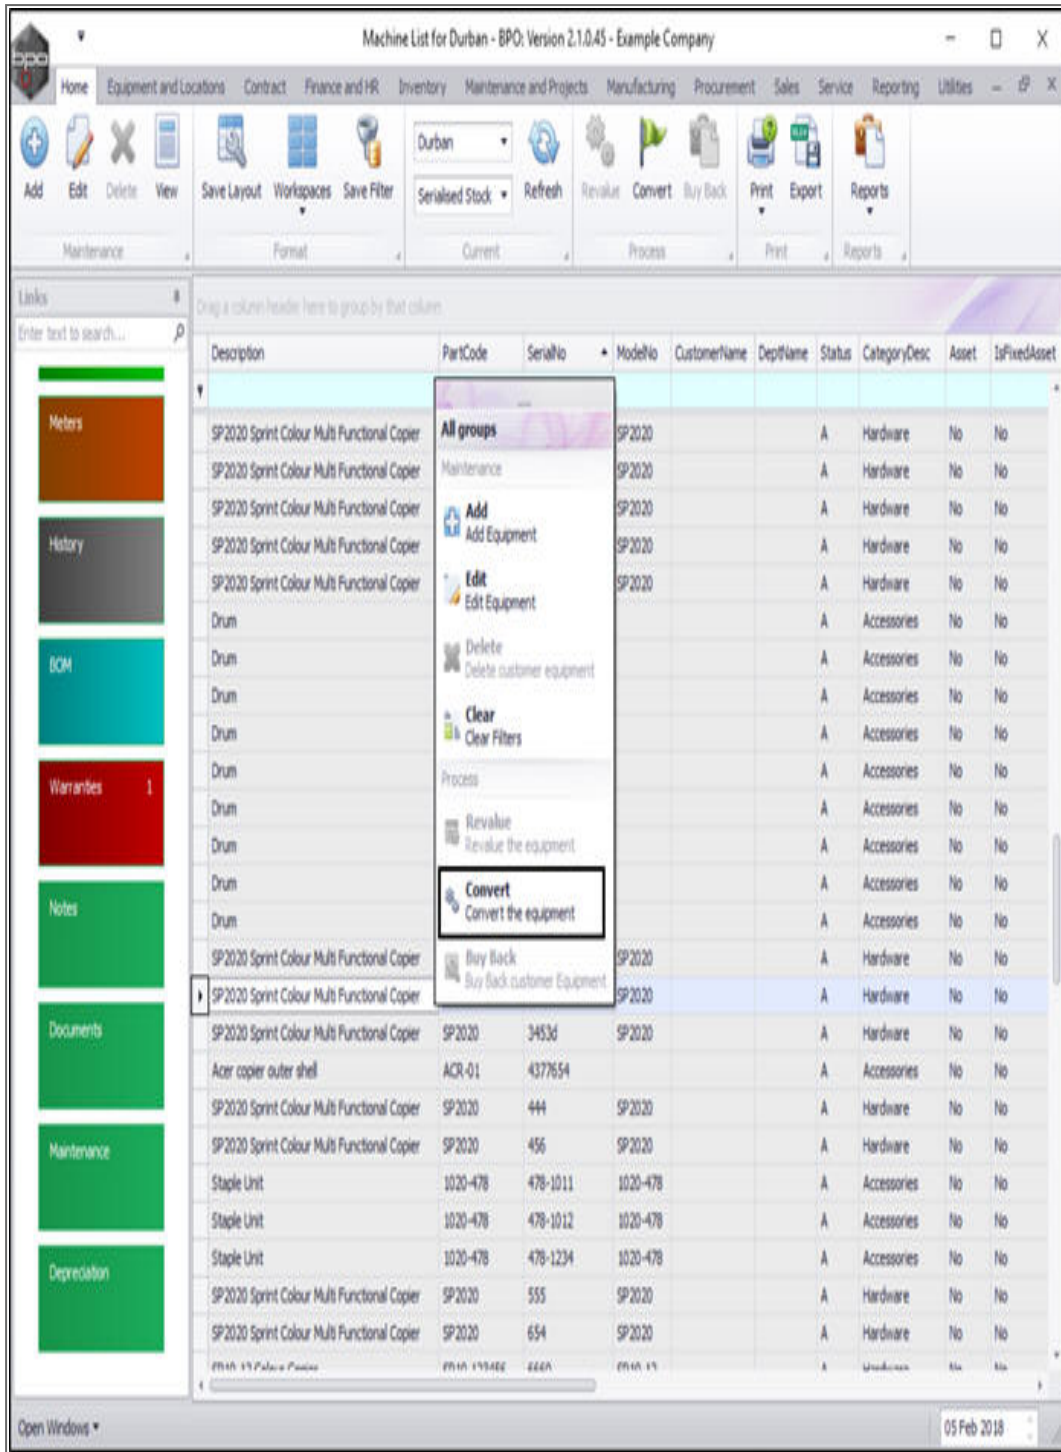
Machine List for Durban - BPO: Version 2.1.0.45 - Example Company

Home Equipment and Locations Contract Finance and HR Inventory Maintenance and Projects Manufacturing Procurement Sales Service Reporting Utilities

Add Edit Delete View
Maintenance

Save Layout Workspaces Save Filter
Format

Durban
Serialised Stock
Refresh
Current

Revalue Convert Buy Back
Process

Print Export
Print

Reports
Reports

Links
Enter text to search...

Meters
History
BOM
Warranties 1
Notes
Documents
Maintenance
Depreciation

Drag a column header here to group by that column

| Description | PartCode | SerialNo | ModelNo | CustomerName | DeptName | Status | CategoryDesc | Asset | IsFixedAsset |
|---|---|---|---|---|---|---|---|---|---|
| SP2020 Sprint Colour Multi Functional Copier | | | SP2020 | | | A | Hardware | No | No |
| SP2020 Sprint Colour Multi Functional Copier | | | SP2020 | | | A | Hardware | No | No |
| SP2020 Sprint Colour Multi Functional Copier | | | SP2020 | | | A | Hardware | No | No |
| SP2020 Sprint Colour Multi Functional Copier | | | SP2020 | | | A | Hardware | No | No |
| SP2020 Sprint Colour Multi Functional Copier | | | SP2020 | | | A | Hardware | No | No |
| Drum | | | | | | A | Accessories | No | No |
| Drum | | | | | | A | Accessories | No | No |
| Drum | | | | | | A | Accessories | No | No |
| Drum | | | | | | A | Accessories | No | No |
| Drum | | | | | | A | Accessories | No | No |
| Drum | | | | | | A | Accessories | No | No |
| Drum | | | | | | A | Accessories | No | No |
| Drum | | | | | | A | Accessories | No | No |
| Drum | | | | | | A | Accessories | No | No |
| SP2020 Sprint Colour Multi Functional Copier | | | SP2020 | | | A | Hardware | No | No |
| SP2020 Sprint Colour Multi Functional Copier | | | SP2020 | | | A | Hardware | No | No |
| SP2020 Sprint Colour Multi Functional Copier | SP2020 | 3453d | SP2020 | | | A | Hardware | No | No |
| Acer copier outer shell | ACR-01 | 4377654 | | | | A | Accessories | No | No |
| SP2020 Sprint Colour Multi Functional Copier | SP2020 | 444 | SP2020 | | | A | Hardware | No | No |
| SP2020 Sprint Colour Multi Functional Copier | SP2020 | 456 | SP2020 | | | A | Hardware | No | No |
| Staple Unit | 1020-478 | 478-1011 | 1020-478 | | | A | Accessories | No | No |
| Staple Unit | 1020-478 | 478-1012 | 1020-478 | | | A | Accessories | No | No |
| Staple Unit | 1020-478 | 478-1234 | 1020-478 | | | A | Accessories | No | No |
| SP2020 Sprint Colour Multi Functional Copier | SP2020 | 555 | SP2020 | | | A | Hardware | No | No |
| SP2020 Sprint Colour Multi Functional Copier | SP2020 | 654 | SP2020 | | | A | Hardware | No | No |

All groups
Maintenance
Add
Add Equipment
Edit
Edit Equipment
Delete
Delete customer equipment
Clear
Clear Filters
Process
Revalue
Revalue the equipment
Convert
Convert the equipment
Buy Back
Buy Back customer Equipment

Open Windows
05 Feb 2018